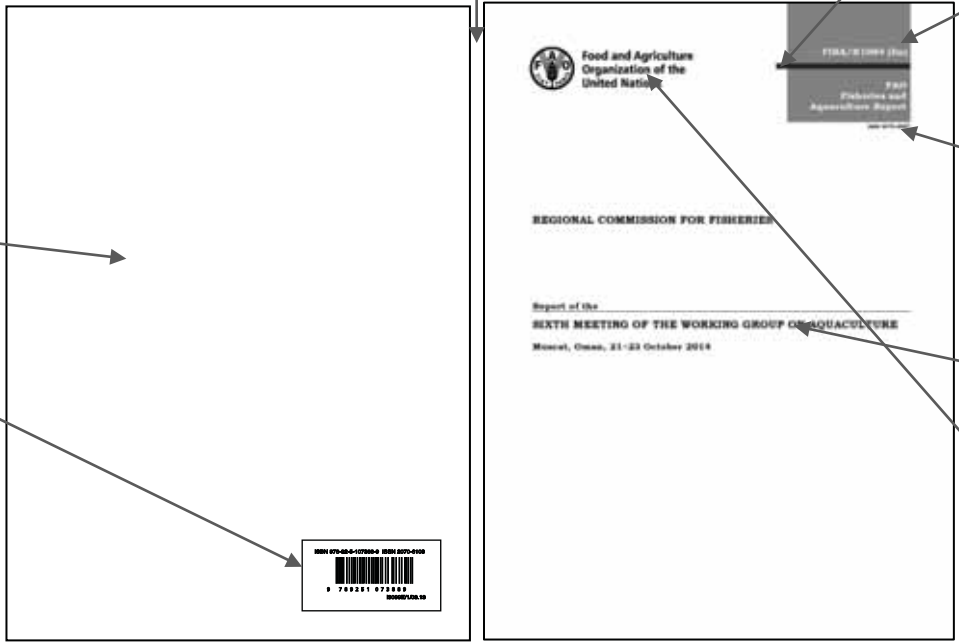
Food and Agriculture Organization of the United Nations

FIRA/R1069 (En)

FAO Fisheries and Aquaculture Report

ISSN 2070-6987

REGIONAL COMMISSION FOR FISHERIES

Report of the

SIXTH MEETING OF THE WORKING GROUP ON AQUACULTURE

Muscat, Oman, 21–23 October 2014

ISBN 978-92-5-107369-9 ISSN 2070-6103

9 789251 073699

I3099E/1/03.15